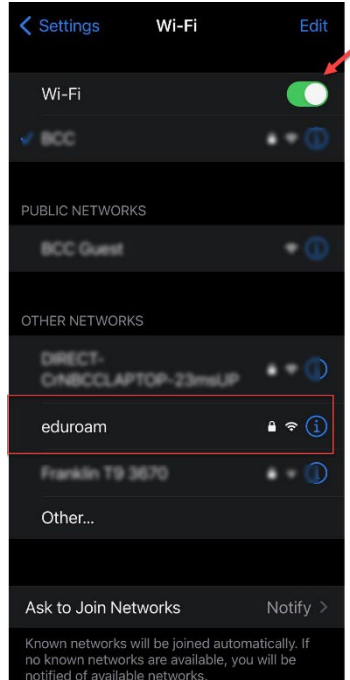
< Settings Wi-Fi Edit

Wi-Fi

✓ BCC

PUBLIC NETWORKS

BCC Guest

OTHER NETWORKS

DIRECT-CrNBCCLAPTOP-23msUP

eduroam

Franklin T9 3670

Other...

Ask to Join Networks Notify >

Known networks will be joined automatically. If no known networks are available, you will be notified of available networks.